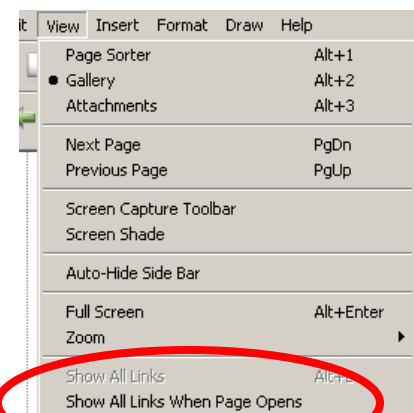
it View Insert Format Draw Help

Page Sorter Alt+1
Gallery Alt+2
Attachments Alt+3

Next Page PgDn
Previous Page PgUp

Screen Capture Toolbar
Screen Shade

Auto-Hide Side Bar

Full Screen Alt+Enter
Zoom

Show All Links Alt+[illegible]
Show All Links When Page Opens